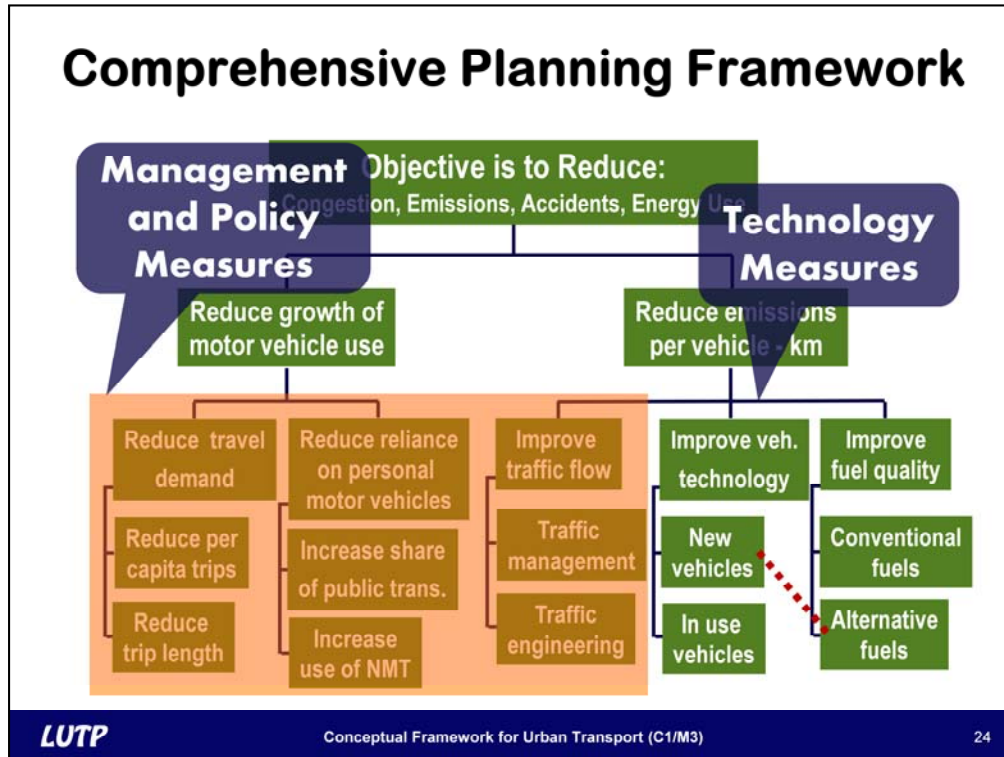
Comprehensive Planning Framework

Management and Policy Measures

Objective is to Reduce:
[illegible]tion, Emissions, Accidents, Energy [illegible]

Technology Measures

Reduce growth of motor vehicle use

Reduce e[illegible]ssions per vehic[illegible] km

Reduce travel demand

Reduce per capita trips

Reduce trip length

Reduce reliance on personal motor vehicles

Increase share of public trans.

Increase use of NMT

Improve traffic flow

Traffic management

Traffic engineering

Improve veh. technology

New vehicles

In use vehicles

Improve fuel quality

Conventional fuels

Alternative fuels

LUTP

Conceptual Framework for Urban Transport (C1/M3)

24